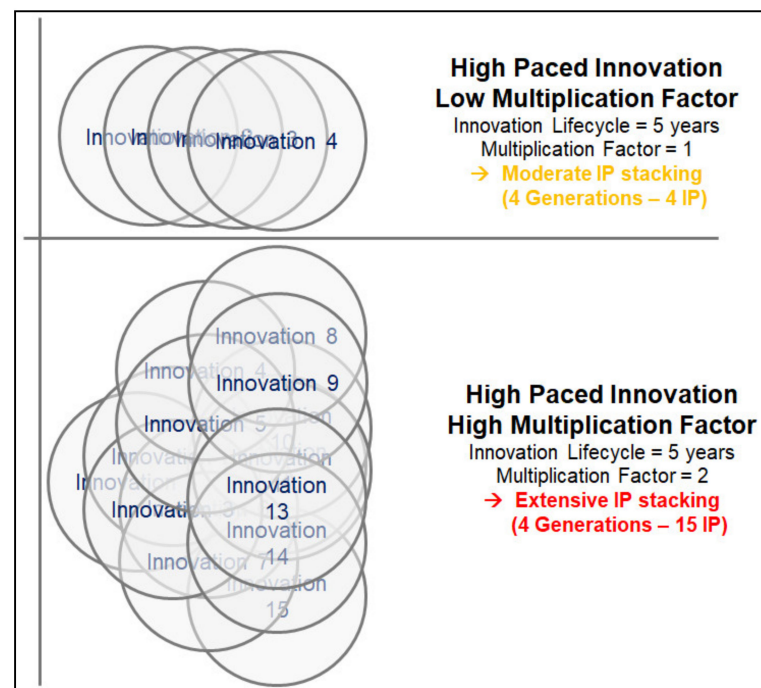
Innovation Innovation Innovation 3 Innovation 4

High Paced Innovation
Low Multiplication Factor
Innovation Lifecycle = 5 years
Multiplication Factor = 1
→ Moderate IP stacking
(4 Generations – 4 IP)

Innovation 8
Innovation 4
Innovation 9
Innovation 5
Innovation 10
Innovation
Innovation
Innovation
Innovation 13
Innovation 6
Innovation 14
Innovation 7
Innovation 15

High Paced Innovation
High Multiplication Factor
Innovation Lifecycle = 5 years
Multiplication Factor = 2
→ Extensive IP stacking
(4 Generations – 15 IP)